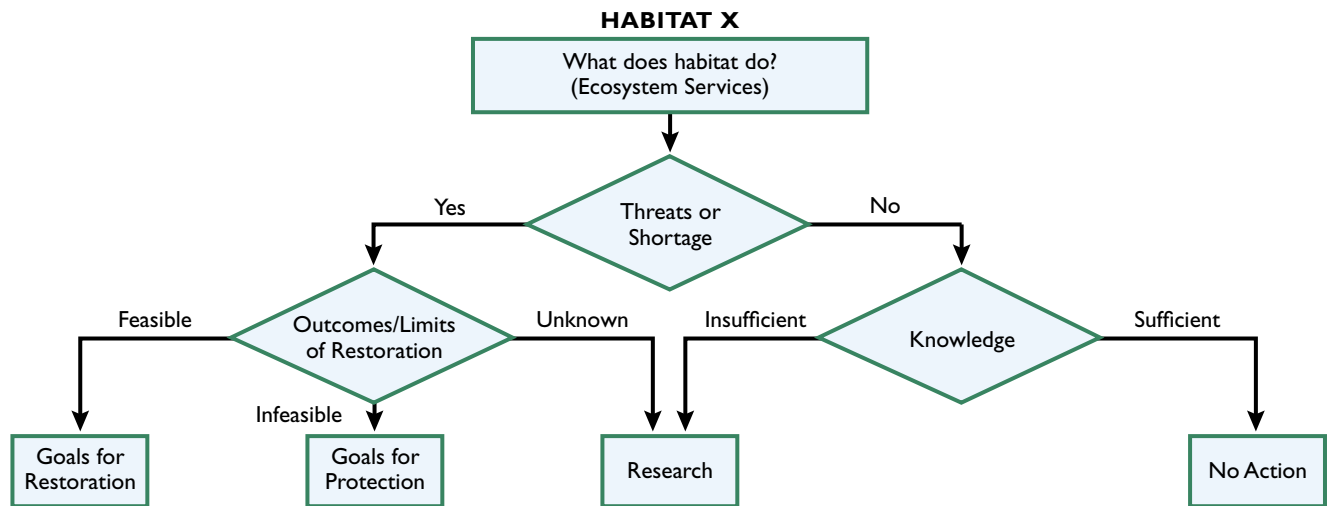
HABITAT X

What does habitat do?
(Ecosystem Services)

Yes

Threats or Shortage

No

Feasible

Outcomes/Limits of Restoration

Unknown

Insufficient

Knowledge

Sufficient

Infeasible

Goals for Restoration

Goals for Protection

Research

No Action